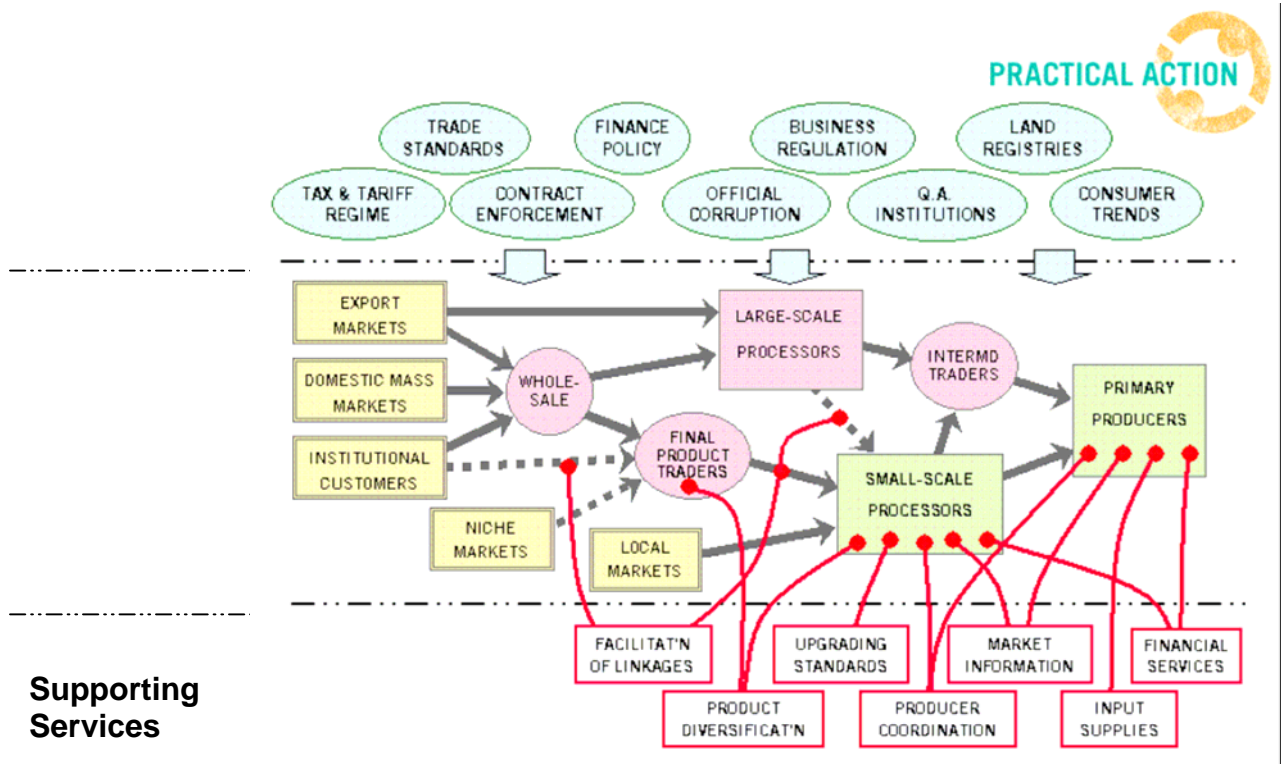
PRACTICAL ACTION

TRADE STANDARDS

FINANCE POLICY

BUSINESS REGULATION

LAND REGISTRIES

TAX & TARIFF REGIME

CONTRACT ENFORCEMENT

OFFICIAL CORRUPTION

Q.A. INSTITUTIONS

CONSUMER TRENDS

EXPORT MARKETS

LARGE-SCALE PROCESSORS

DOMESTIC MASS MARKETS

WHOLE-SALE

INTERMD TRADERS

PRIMARY PRODUCERS

INSTITUTIONAL CUSTOMERS

FINAL PRODUCT TRADERS

SMALL-SCALE PROCESSORS

NICHE MARKETS

LOCAL MARKETS

FACILITAT'N OF LINKAGES

UPGRADING STANDARDS

MARKET INFORMATION

FINANCIAL SERVICES

Supporting Services

PRODUCT DIVERSIFICAT'N

PRODUCER COORDINATION

INPUT SUPPLIES